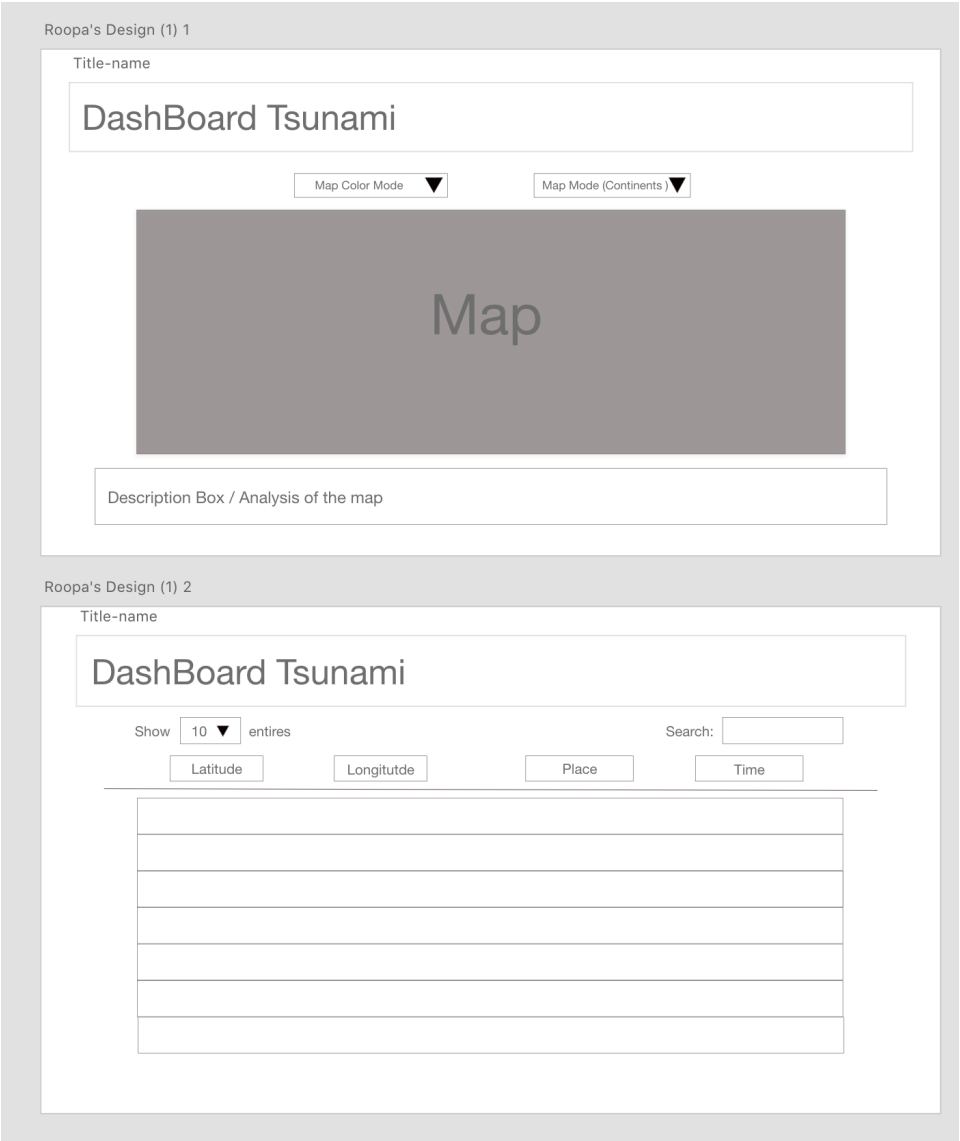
Roopa's Design (1) 1

Title-name

DashBoard Tsunami

Map Color Mode

Map Mode (Continents )

Map

Description Box / Analysis of the map

Roopa's Design (1) 2

Title-name

DashBoard Tsunami

Show 10 entires

Search:

Latitude

Longitutde

Place

Time